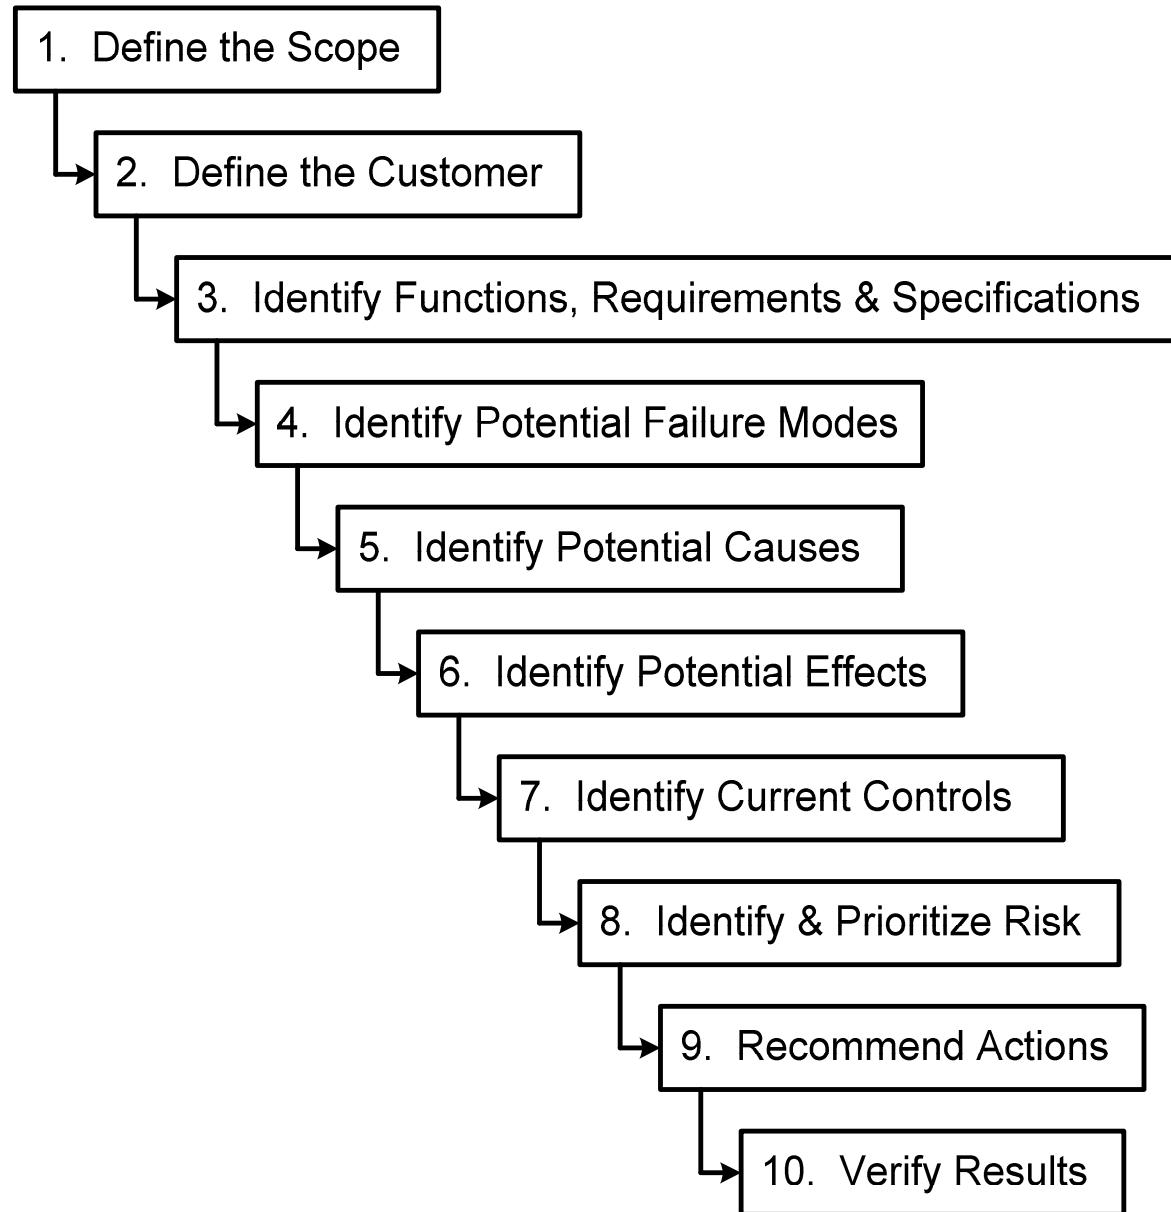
1. Define the Scope

2. Define the Customer

3. Identify Functions, Requirements & Specifications

4. Identify Potential Failure Modes

5. Identify Potential Causes

6. Identify Potential Effects

7. Identify Current Controls

8. Identify & Prioritize Risk

9. Recommend Actions

10. Verify Results